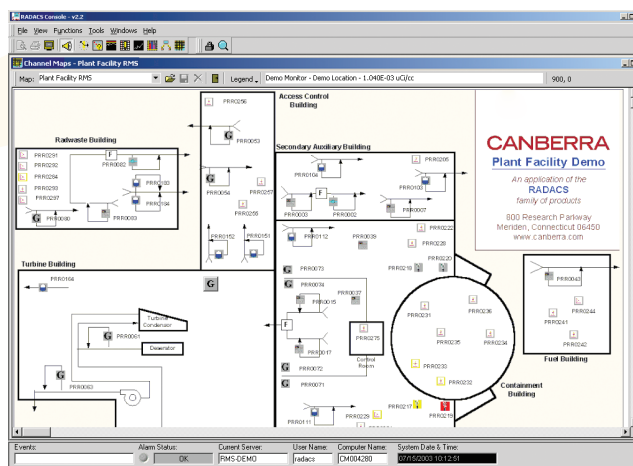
RADACS Console - v2.2

File View Functions Tools Windows Help

Channel Maps - Plant Facility RMS

Map: Plant Facility RMS

Legend

Demo Monitor - Demo Location - 1.040E-03 uCi/cc

900, 0

Access Control Building

PRR0256

PRR0053

PRR0054

PRR0257

PRR0255

PRR0152

PRR0151

Radwaste Building

PRR0291

PRR0292

PRR0294

PRR0293

PRR0297

PRR0080

PRR0082

PRR0083

PRR0183

PRR0184

G

F

Secondary Auxiliary Building

PRR0104

PRR0003

PRR0002

PRR0205

PRR0103

PRR0007

CANBERRA

Plant Facility Demo

An application of the

RADACS

family of products

800 Research Parkway

Meriden, Connecticut 06450

www.canberra.com

Turbine Building

PRR0104

Turbine Condenser

PRR0061

Deaerator

PRR0063

PRR0112

PRR0039

PRR0222

PRR0228

PRR0220

PRR0219

PRR0073

PRR0074

PRR0037

PRR0015

PRR0275

Control Room

PRR0017

PRR0072

PRR0071

PRR0231

PRR0236

PRR0235

PRR0234

PRR0233

PRR0232

PRR0217

PRR0229

PRR0218

PRR0111

Containment Building

PRR0043

PRR0241

PRR0244

PRR0242

Fuel Building

Events:

Alarm Status:

OK

Current Server:

RMS-DEMO

User Name:

radacs

Computer Name:

CM004280

System Date & Time:

07/15/2003 10:12:51